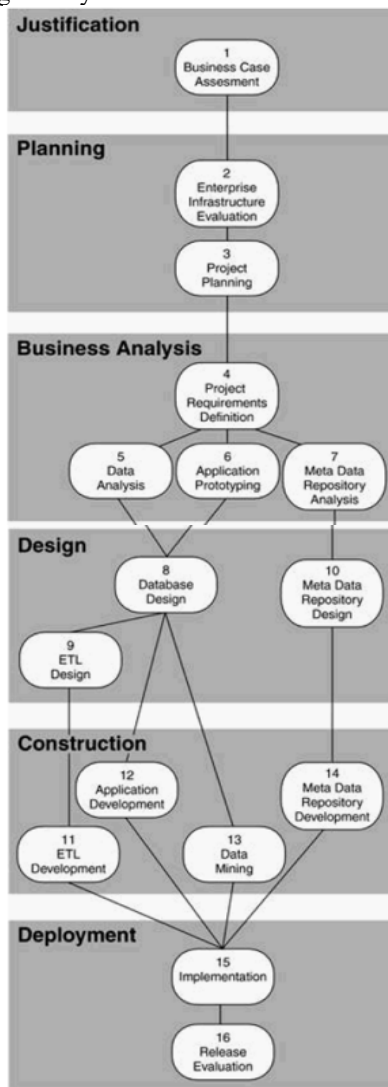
Justification

1
Business Case
Assesment

Planning

2
Enterprise
Infrastructure
Evaluation

3
Project
Planning

Business Analysis

4
Project
Requirements
Definition

5
Data
Analysis

6
Application
Prototyping

7
Meta Data
Repository
Analysis

Design

8
Database
Design

10
Meta Data
Repository
Design

9
ETL
Design

Construction

12
Application
Development

14
Meta Data
Repository
Development

11
ETL
Development

13
Data
Mining

Deployment

15
Implementation

16
Release
Evaluation